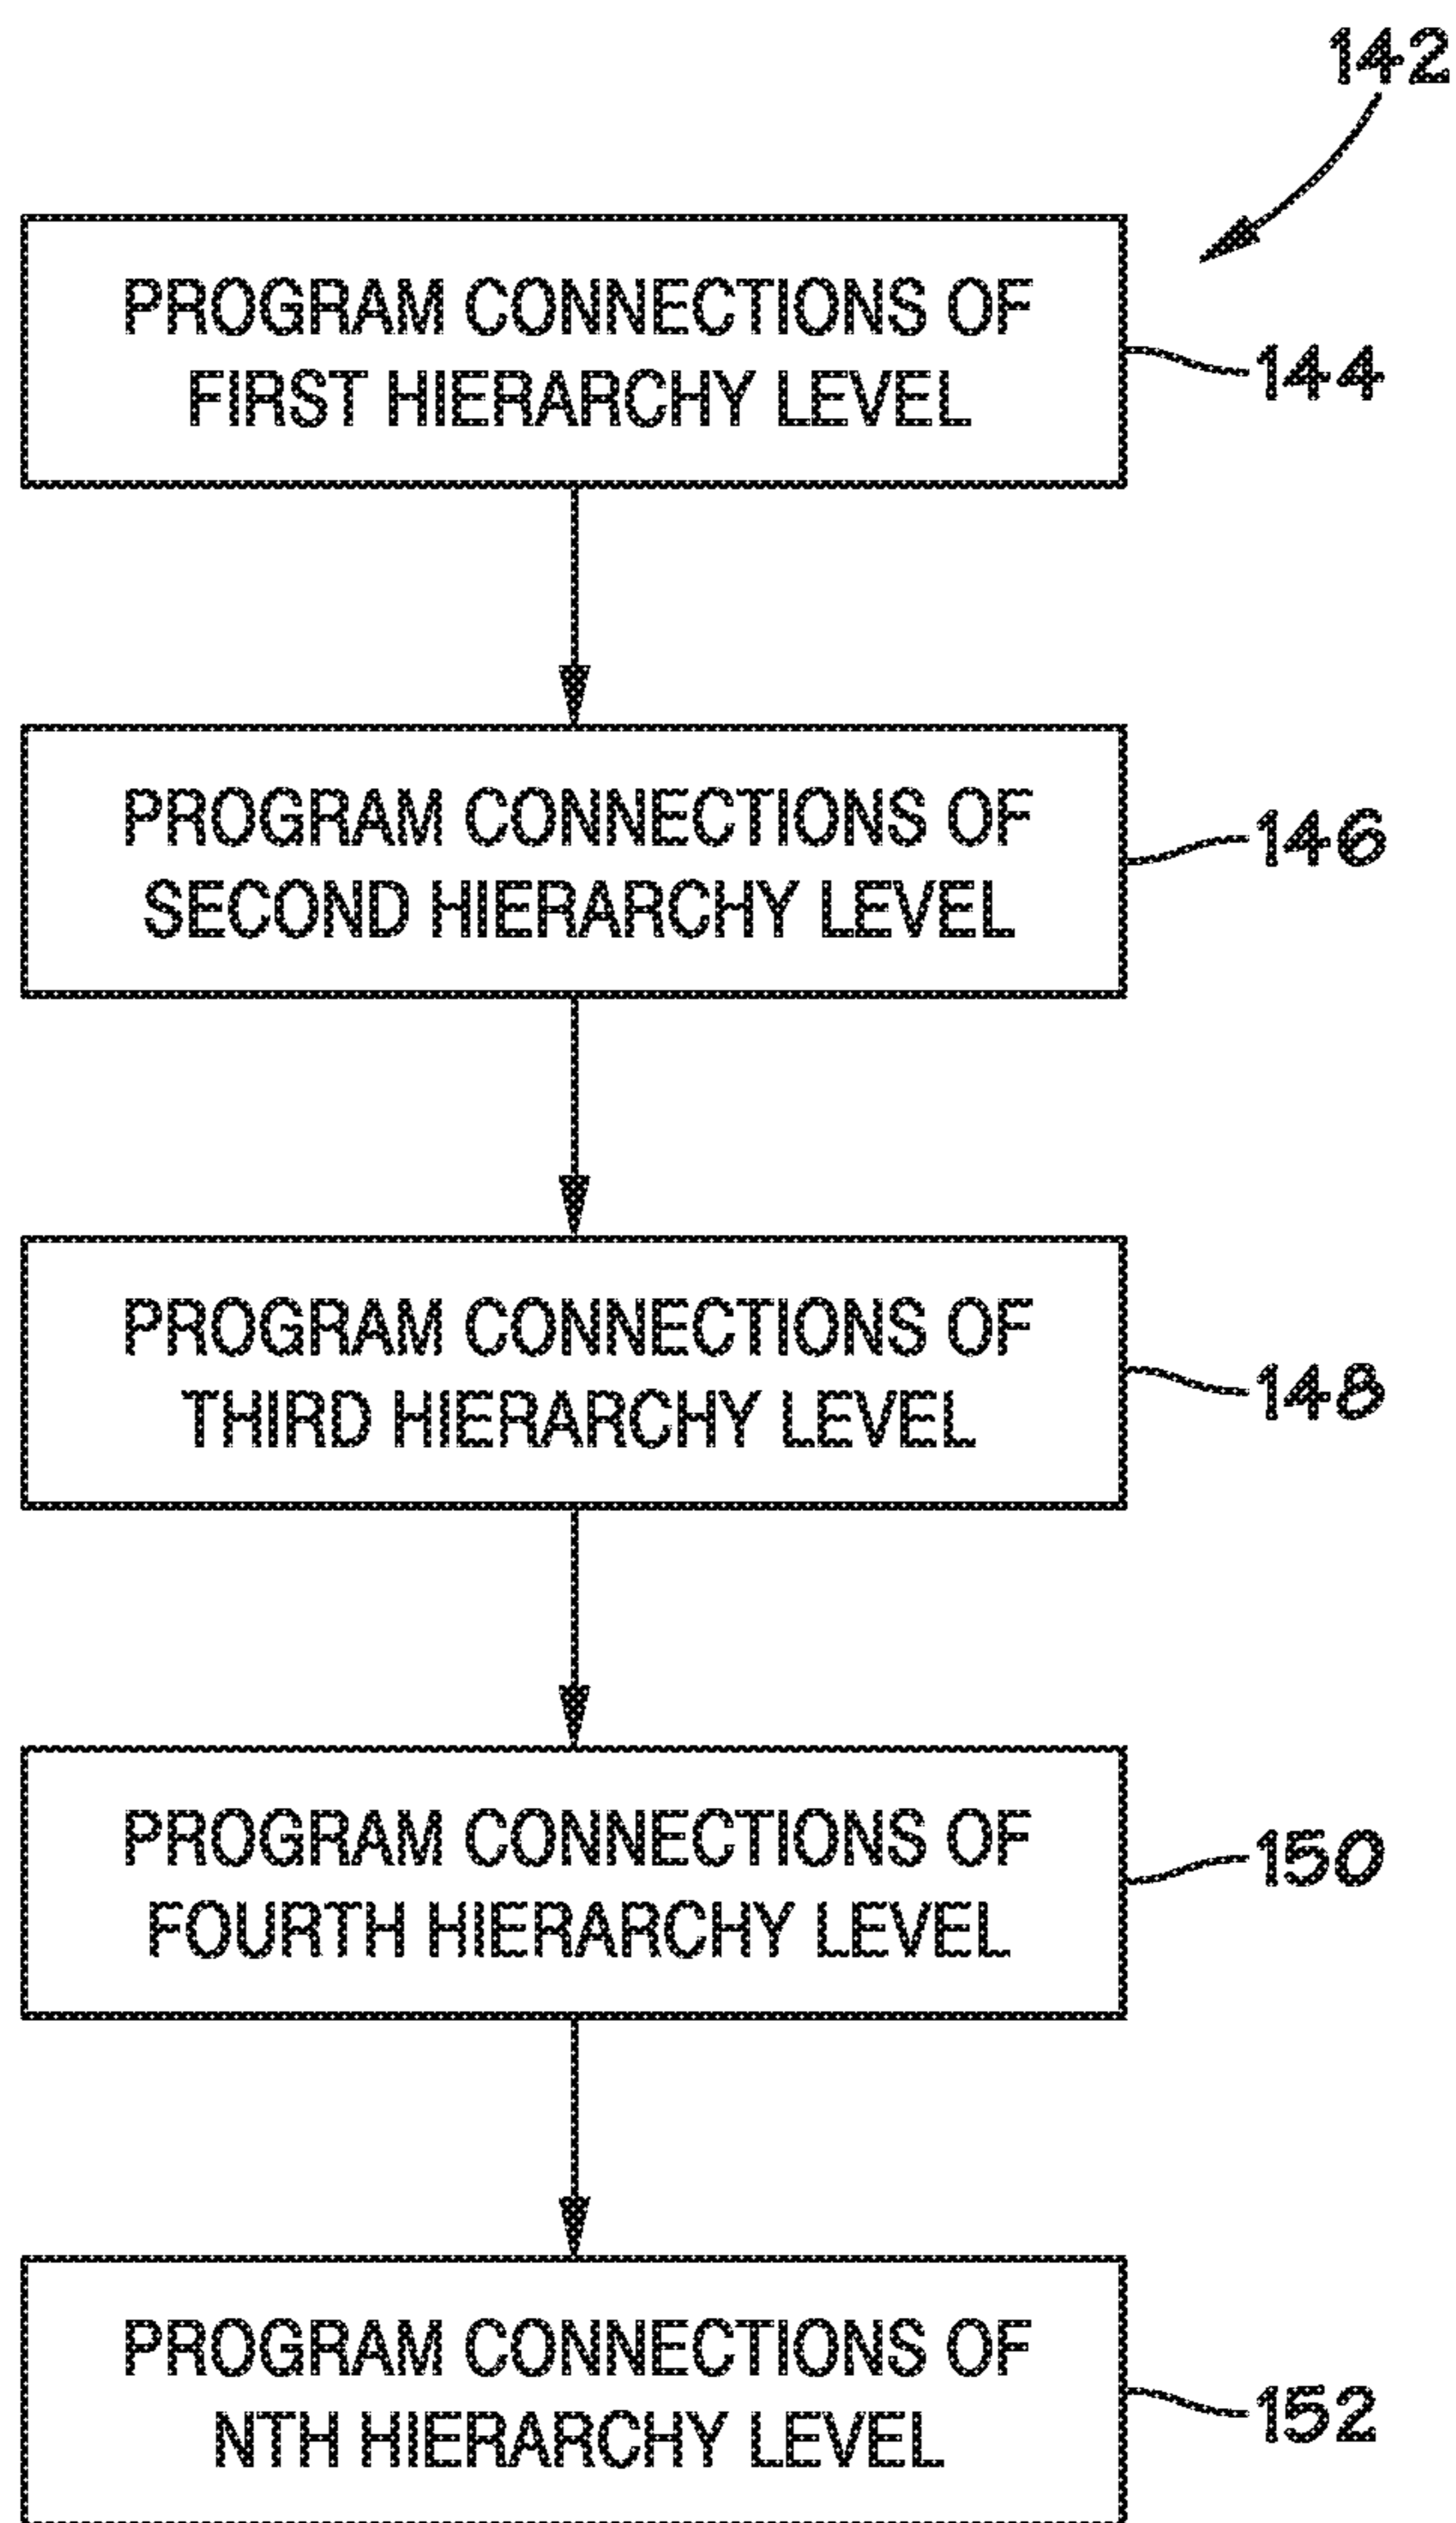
142

PROGRAM CONNECTIONS OF FIRST HIERARCHY LEVEL

144

PROGRAM CONNECTIONS OF SECOND HIERARCHY LEVEL

146

PROGRAM CONNECTIONS OF THIRD HIERARCHY LEVEL

148

PROGRAM CONNECTIONS OF FOURTH HIERARCHY LEVEL

150

PROGRAM CONNECTIONS OF NTH HIERARCHY LEVEL

152